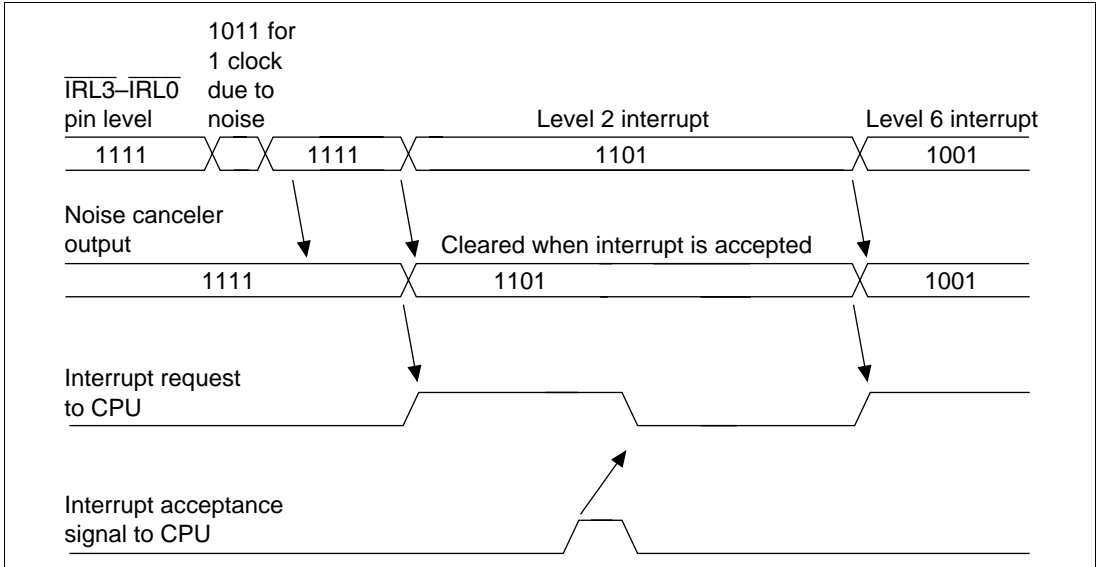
$\overline{\text{IRL3}}$–$\overline{\text{IRL0}}$ pin level

1011 for 1 clock due to noise

Level 2 interrupt

Level 6 interrupt

1111

1111

1101

1001

Noise canceler output

Cleared when interrupt is accepted

1111

1101

1001

Interrupt request to CPU

Interrupt acceptance signal to CPU